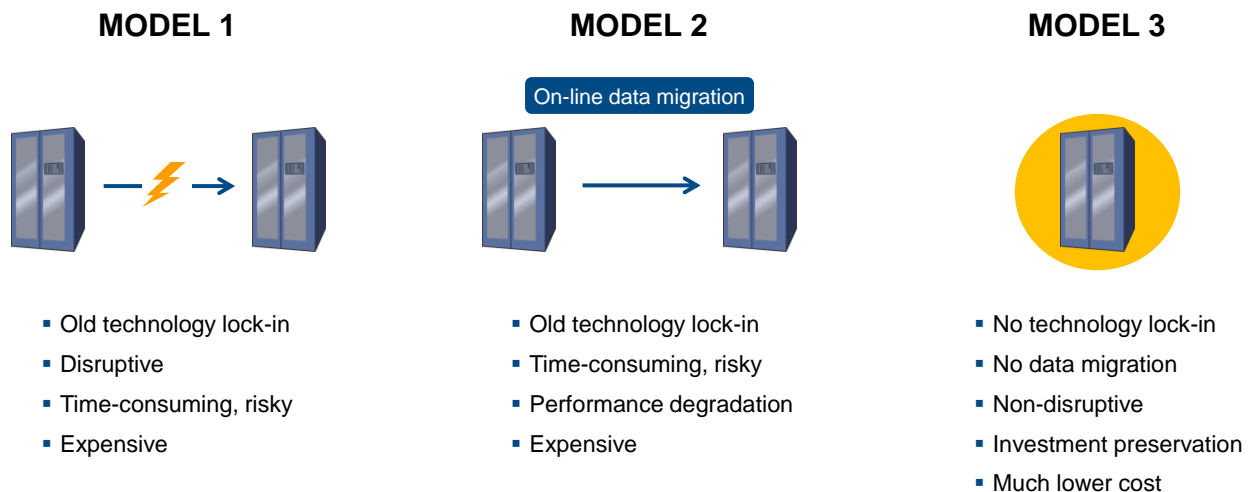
MODEL 1

- Old technology lock-in
- Disruptive
- Time-consuming, risky
- Expensive

MODEL 2

On-line data migration

- Old technology lock-in
- Time-consuming, risky
- Performance degradation
- Expensive

MODEL 3

- No technology lock-in
- No data migration
- Non-disruptive
- Investment preservation
- Much lower cost